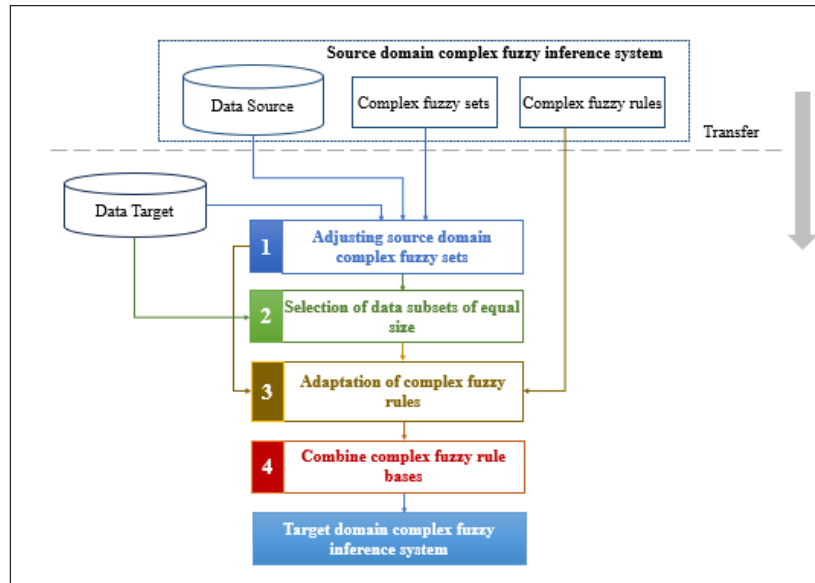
Source domain complex fuzzy inference system

Data Source

Complex fuzzy sets

Complex fuzzy rules

Transfer

Data Target

1 Adjusting source domain complex fuzzy sets

2 Selection of data subsets of equal size

3 Adaptation of complex fuzzy rules

4 Combine complex fuzzy rule bases

Target domain complex fuzzy inference system